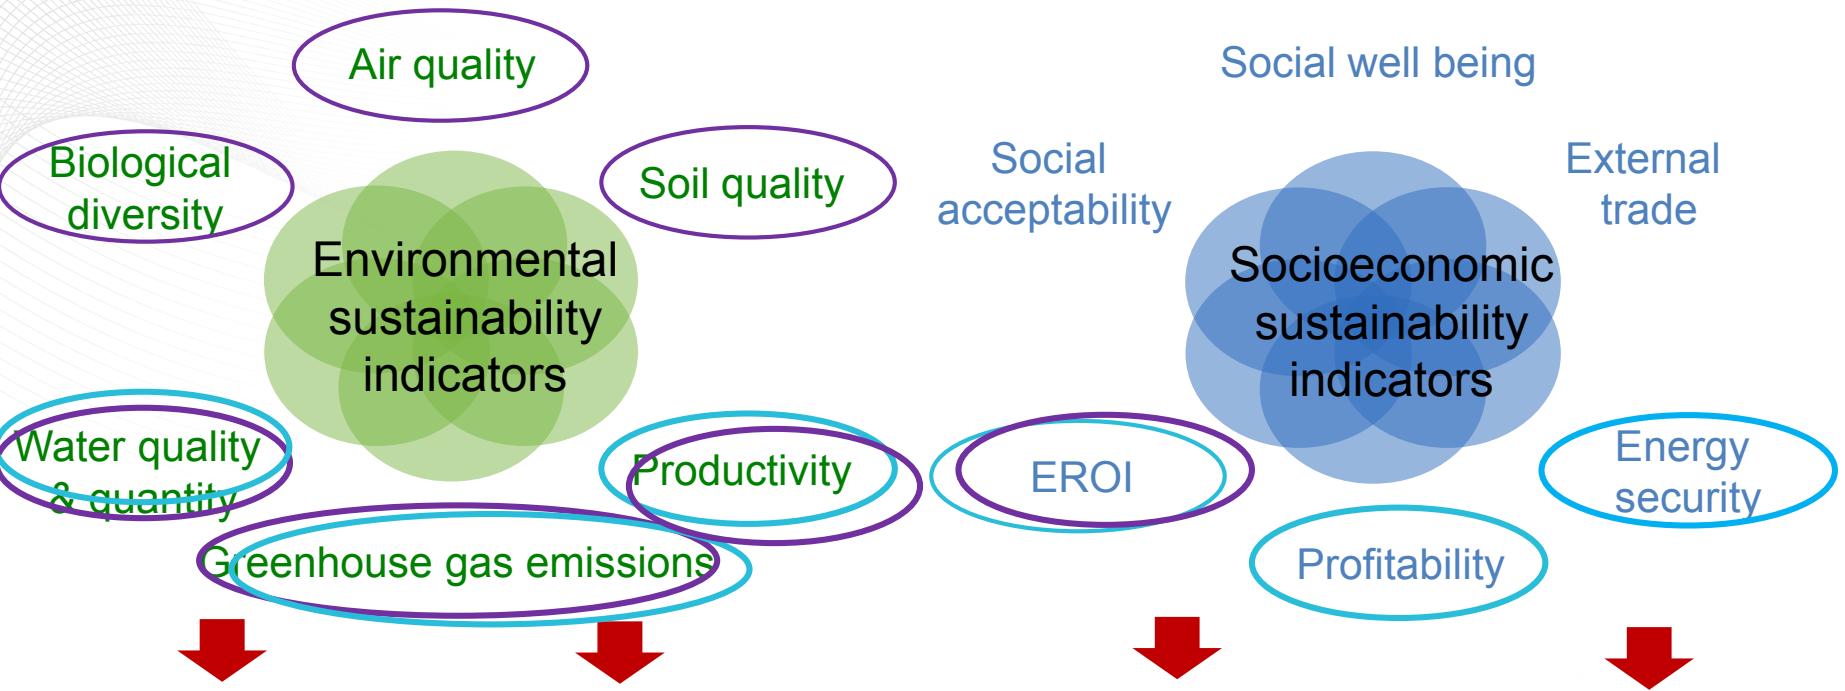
Air quality

Biological diversity

Soil quality

Environmental sustainability indicators

Water quality & quantity

Productivity

Greenhouse gas emissions

Social well being

Social acceptability

External trade

Socioeconomic sustainability indicators

EROI

Energy security

Profitability